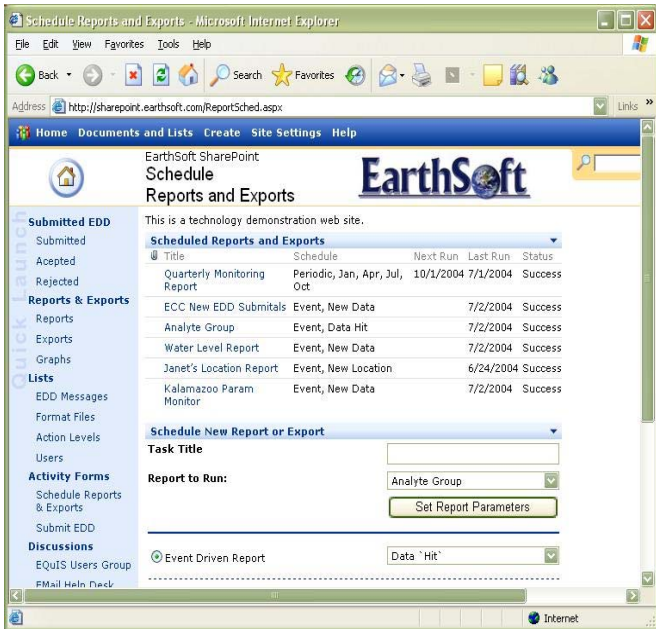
Schedule Reports and Exports - Microsoft Internet Explorer

File Edit View Favorites Tools Help

Back Search Favorites

Address http://sharepoint.earthsoft.com/ReportSched.aspx Links

Home Documents and Lists Create Site Settings Help

EarthSoft SharePoint
Schedule
Reports and Exports

EarthSoft

Quick Launch

Submitted EDD
Submitted
Acepted
Rejected
Reports & Exports
Reports
Exports
Graphs
Lists
EDD Messages
Format Files
Action Levels
Users
Activity Forms
Schedule Reports & Exports
Submit EDD
Discussions
EQuIS Users Group
EMail Help Desk

This is a technology demonstration web site.

Scheduled Reports and Exports

| Title | Schedule | Next Run | Last Run | Status |
|---|---|---|---|---|
| Quarterly Monitoring Report | Periodic, Jan, Apr, Jul, Oct | 10/1/2004 | 7/1/2004 | Success |
| ECC New EDD Submitals | Event, New Data | | 7/2/2004 | Success |
| Analyte Group | Event, Data Hit | | 7/2/2004 | Success |
| Water Level Report | Event, New Data | | 7/2/2004 | Success |
| Janet's Location Report | Event, New Location | | 6/24/2004 | Success |
| Kalamazoo Param Monitor | Event, New Data | | 7/2/2004 | Success |

Schedule New Report or Export

Task Title

Report to Run: Analyte Group

Set Report Parameters

Event Driven Report Data `Hit`

Internet